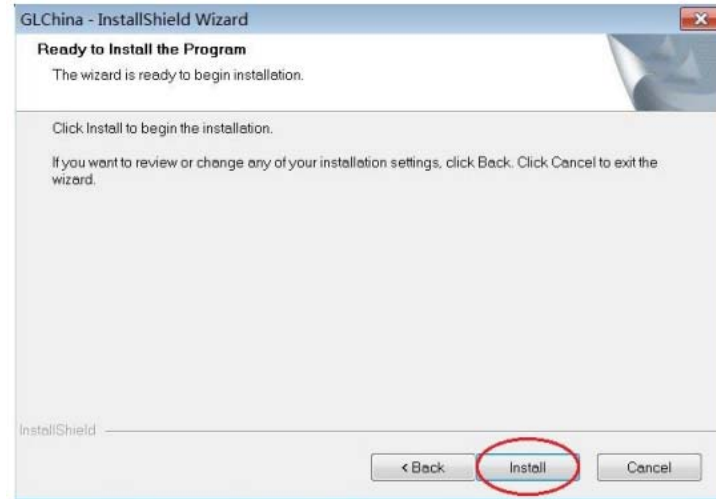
GLChina - InstallShield Wizard

Ready to Install the Program

The wizard is ready to begin installation.

Click Install to begin the installation.

If you want to review or change any of your installation settings, click Back. Click Cancel to exit the wizard.

InstallShield

< Back

Install

Cancel